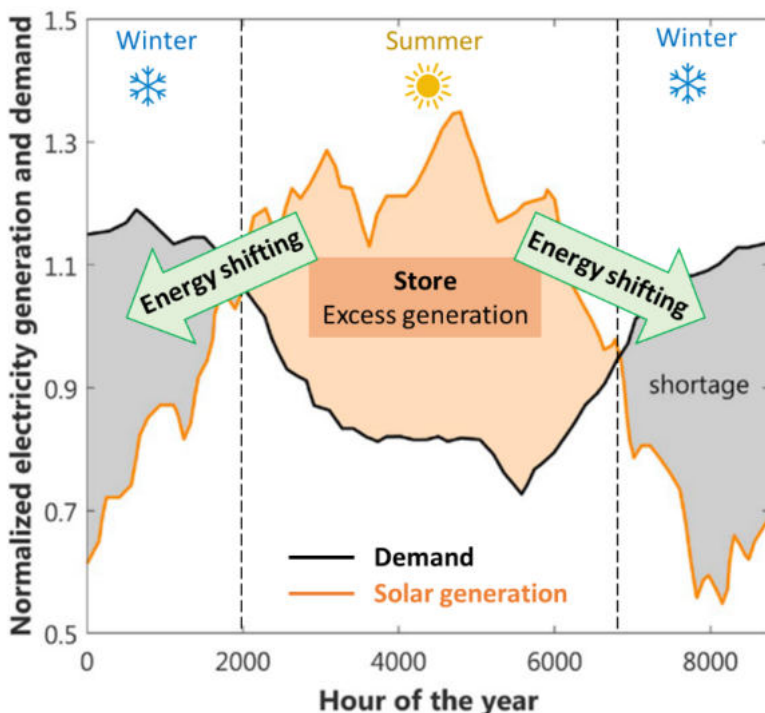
Winter

Summer

Winter

Energy shifting

Store
Excess generation

Energy shifting

shortage

Demand
Solar generation

Normalized electricity generation and demand

1.5
1.3
1.1
0.9
0.7
0.5

0
2000
4000
6000
8000

Hour of the year